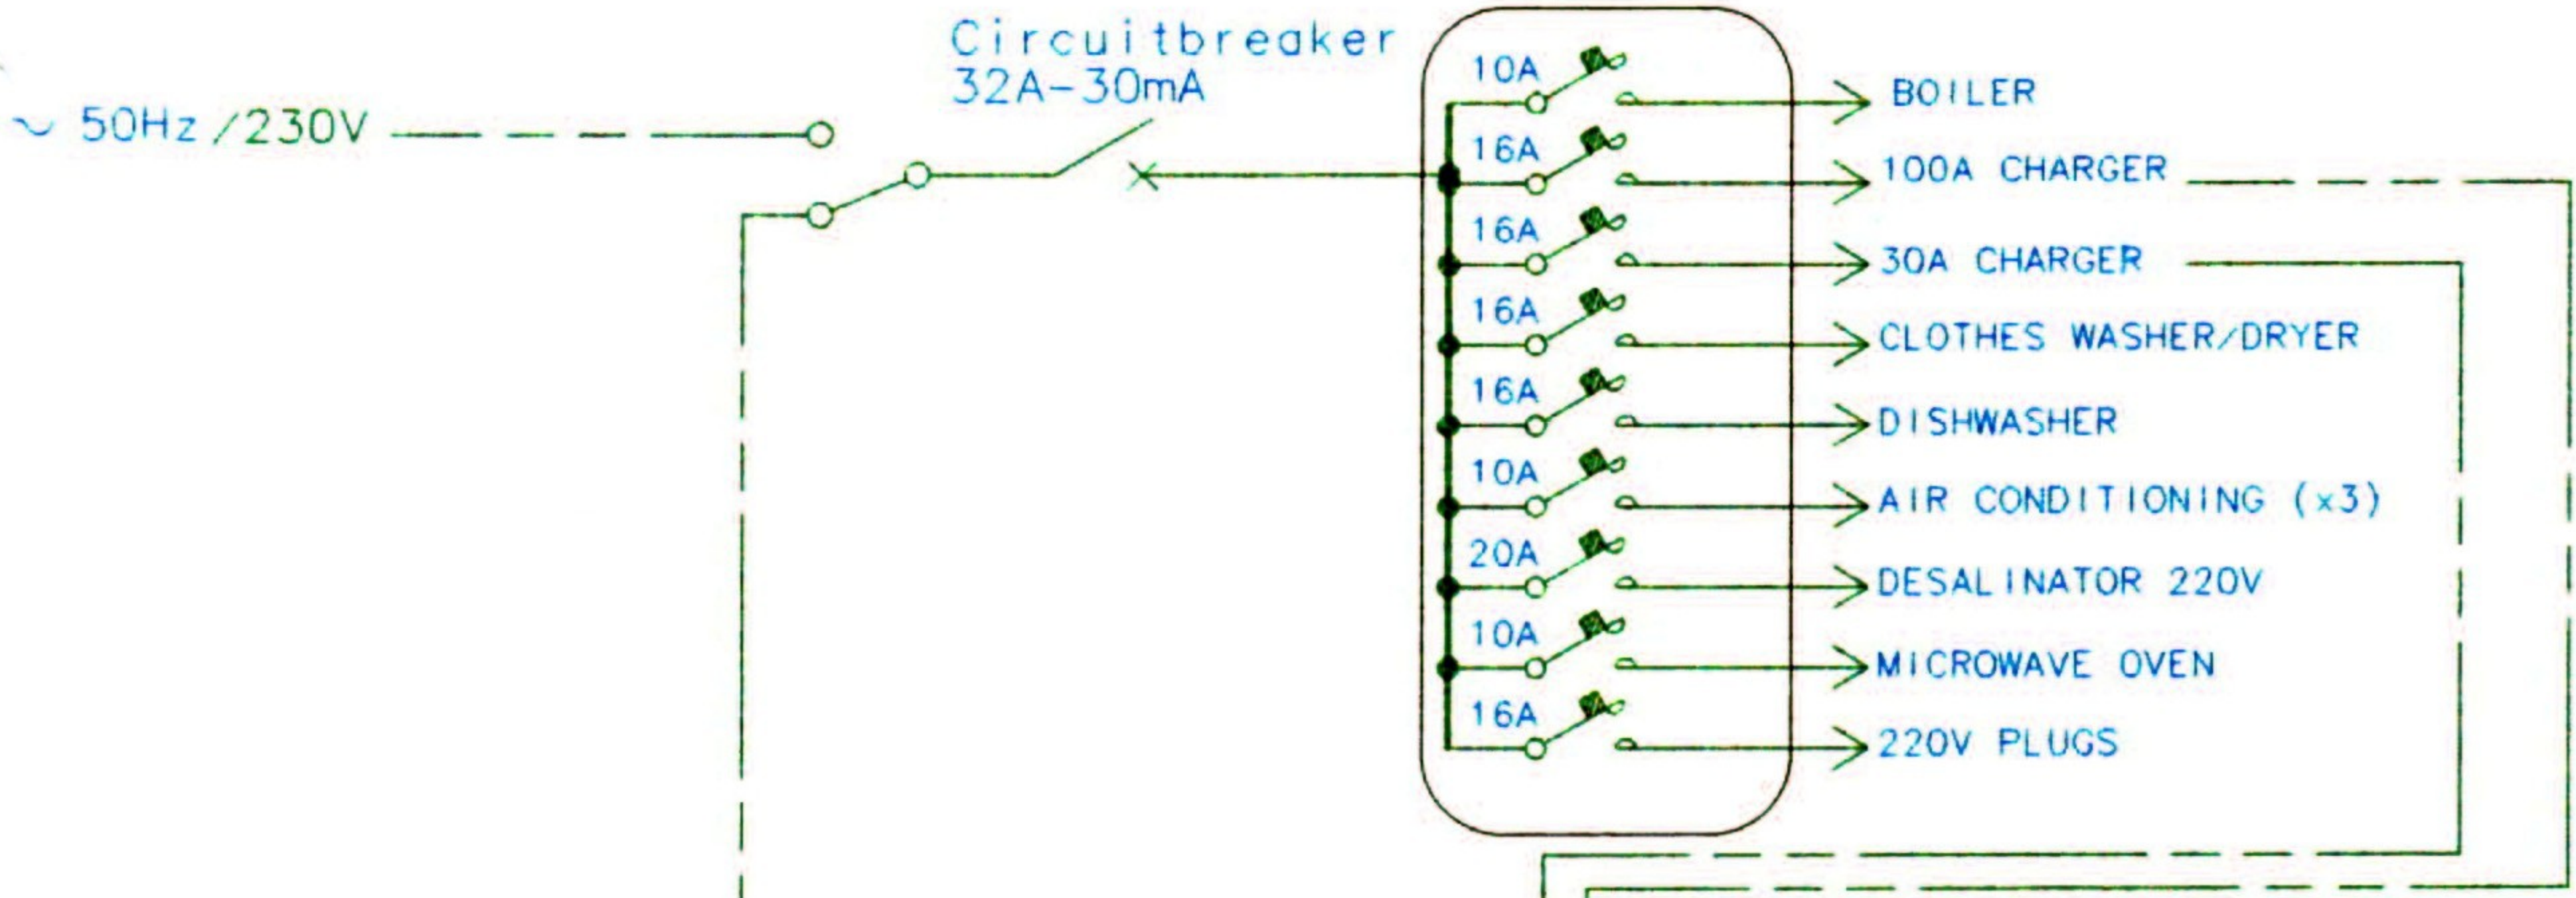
~ 50Hz / 230V

Circuitbreaker
32A-30mA

10A
16A
16A
16A
16A
10A
20A
10A
16A

BOILER
100A CHARGER
30A CHARGER
CLOTHES WASHER/DRYER
DISHWASHER
AIR CONDITIONING (x3)
DESALINATOR 220V
MICROWAVE OVEN
220V PLUGS